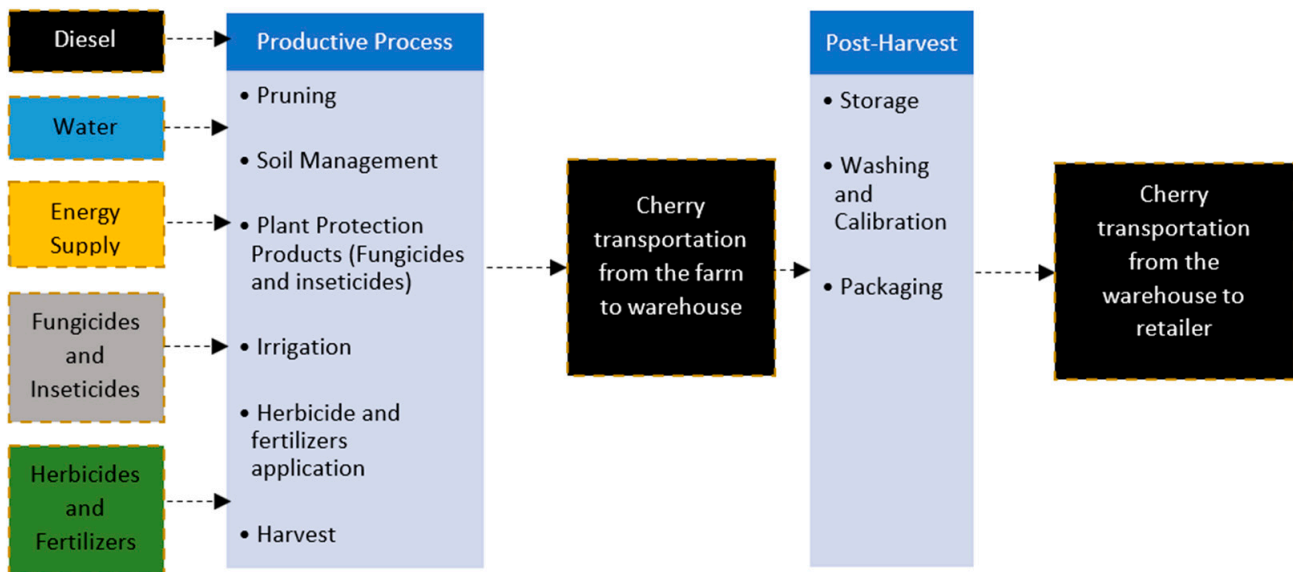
Diesel

Water

Energy Supply

Fungicides and Inseticides

Herbicides and Fertilizers

Productive Process

• Pruning

• Soil Management

• Plant Protection Products (Fungicides and inseticides)

• Irrigation

• Herbicide and fertilizers application

• Harvest

Cherry transportation from the farm to warehouse

Post-Harvest

• Storage

• Washing and Calibration

• Packaging

Cherry transportation from the warehouse to retailer